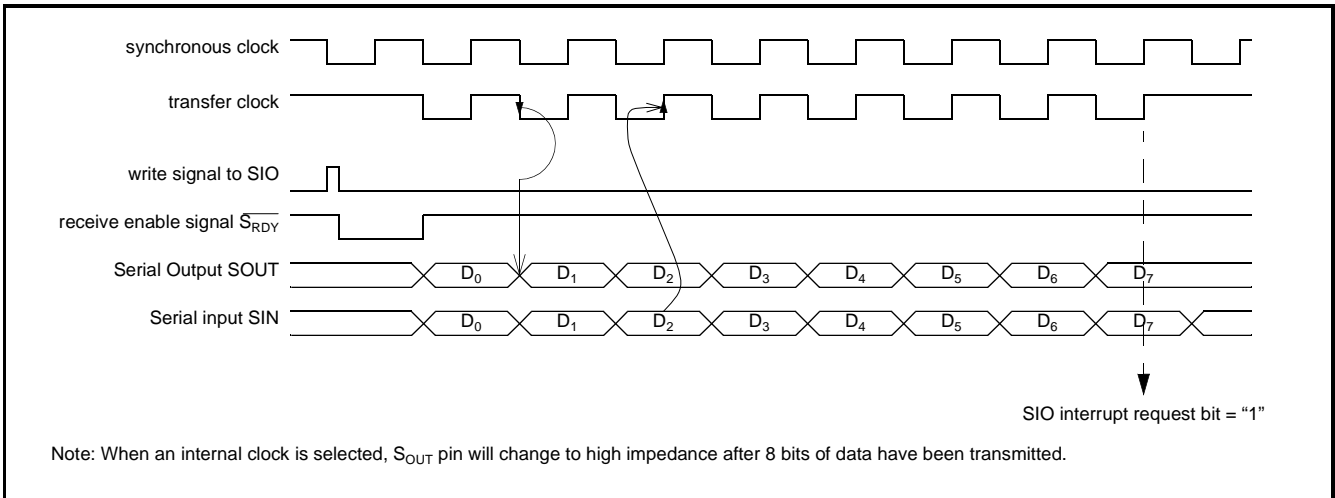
synchronous clock

transfer clock

write signal to SIO

receive enable signal $\overline{S_{RDY}}$

Serial Output SOUT

$D_0$ $D_1$ $D_2$ $D_3$ $D_4$ $D_5$ $D_6$ $D_7$

Serial input SIN

$D_0$ $D_1$ $D_2$ $D_3$ $D_4$ $D_5$ $D_6$ $D_7$

SIO interrupt request bit = “1”

Note: When an internal clock is selected, $S_{OUT}$ pin will change to high impedance after 8 bits of data have been transmitted.